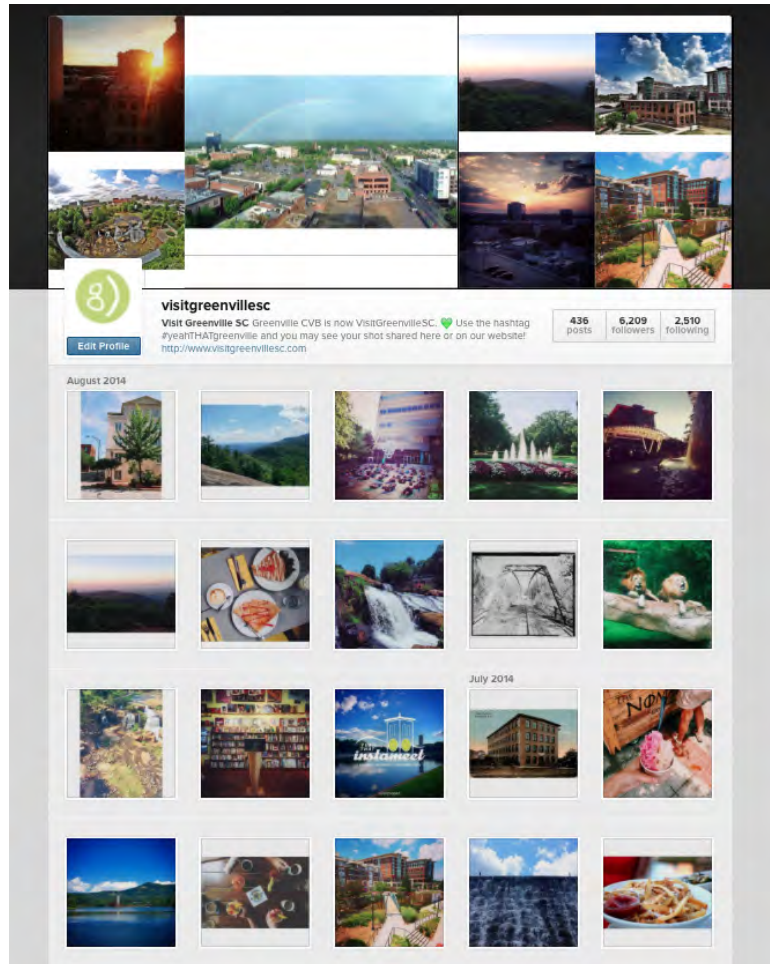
g)

Edit Profile

visitgreenvillesc

Visit Greenville SC Greenville CVB is now VisitGreenvilleSC. 💚 Use the hashtag #yeahTHATgreenville and you may see your shot shared here or on our website!
http://www.visitgreenvillesc.com

436 posts
6,209 followers
2,510 following

August 2014

July 2014

instameet